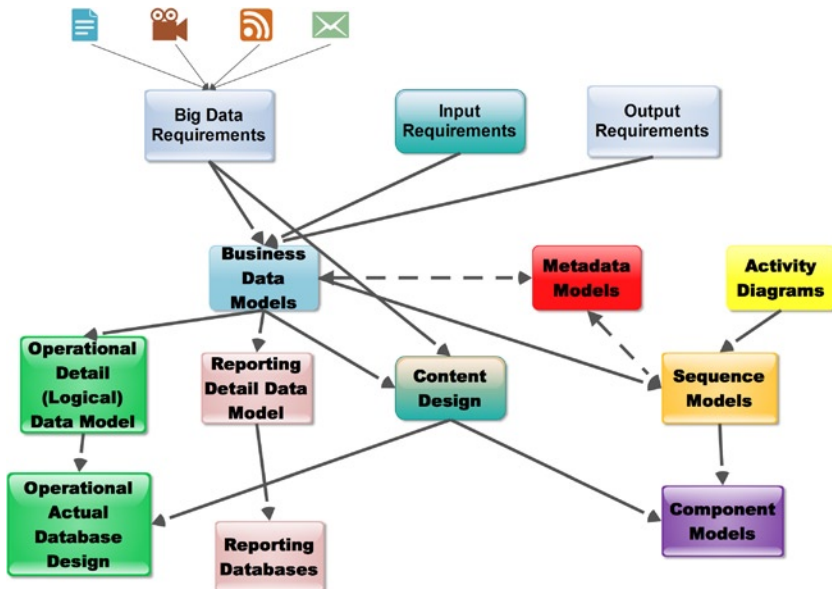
Big Data Requirements

Input Requirements

Output Requirements

Business Data Models

Metadata Models

Activity Diagrams

Operational Detail (Logical) Data Model

Reporting Detail Data Model

Content Design

Sequence Models

Operational Actual Database Design

Reporting Databases

Component Models